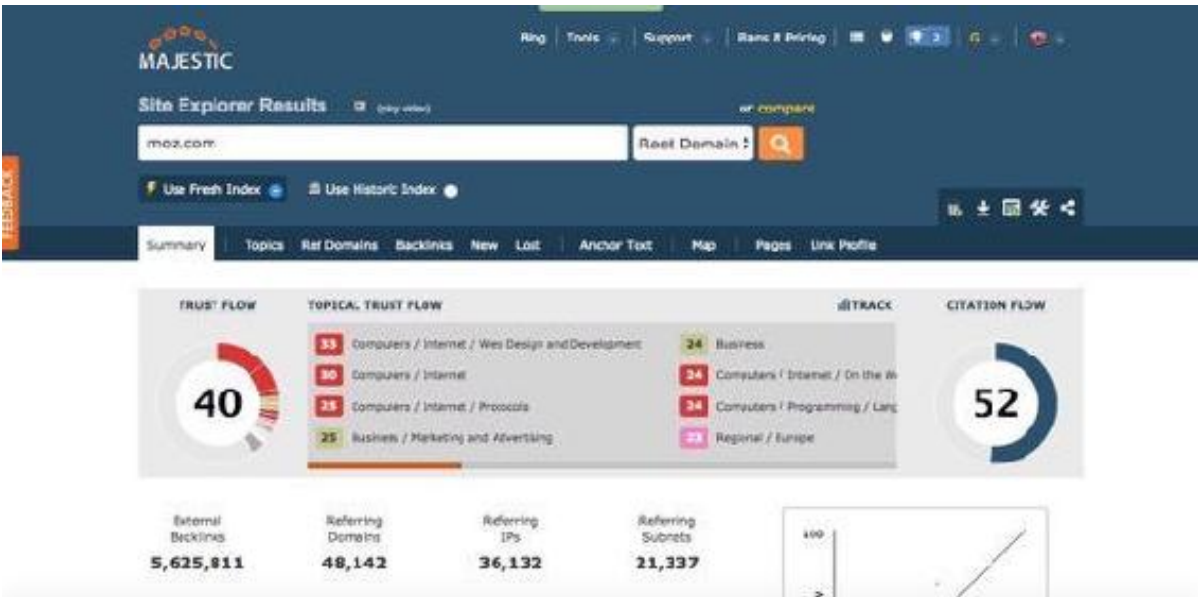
MAJESTIC

Blog | Tools | Support | Plans & Pricing

Site Explorer Results (play video)

or compare

moz.com

Root Domain

Use Fresh Index | Use Historic Index

FEEDBACK

Summary | Topics | Ref Domains | Backlinks | New | Lost | Anchor Text | Map | Pages | Link Profile

TRUST FLOW

40

TOPICAL TRUST FLOW

TRACK

33 Computers / Internet / Web Design and Development
30 Computers / Internet
25 Computers / Internet / Protocols
25 Business / Marketing and Advertising
24 Business
24 Computers / Internet / On the W
24 Computers / Programming / Lang
23 Regional / Europe

CITATION FLOW

52

External Backlinks
5,625,811

Referring Domains
48,142

Referring IPs
36,132

Referring Subnets
21,337

100